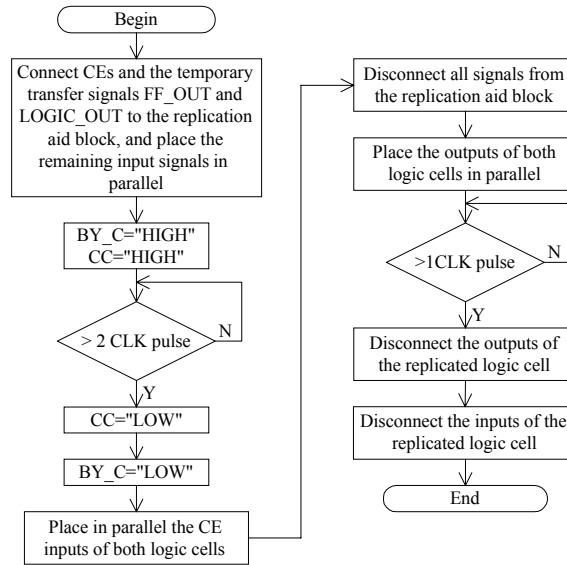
Begin

Connect CEs and the temporary transfer signals FF_OUT and LOGIC_OUT to the replication aid block, and place the remaining input signals in parallel

BY_C="HIGH"
CC="HIGH"

> 2 CLK pulse

N

Y

CC="LOW"

BY_C="LOW"

Place in parallel the CE inputs of both logic cells

Disconnect all signals from the replication aid block

Place the outputs of both logic cells in parallel

>1CLK pulse

N

Y

Disconnect the outputs of the replicated logic cell

Disconnect the inputs of the replicated logic cell

End